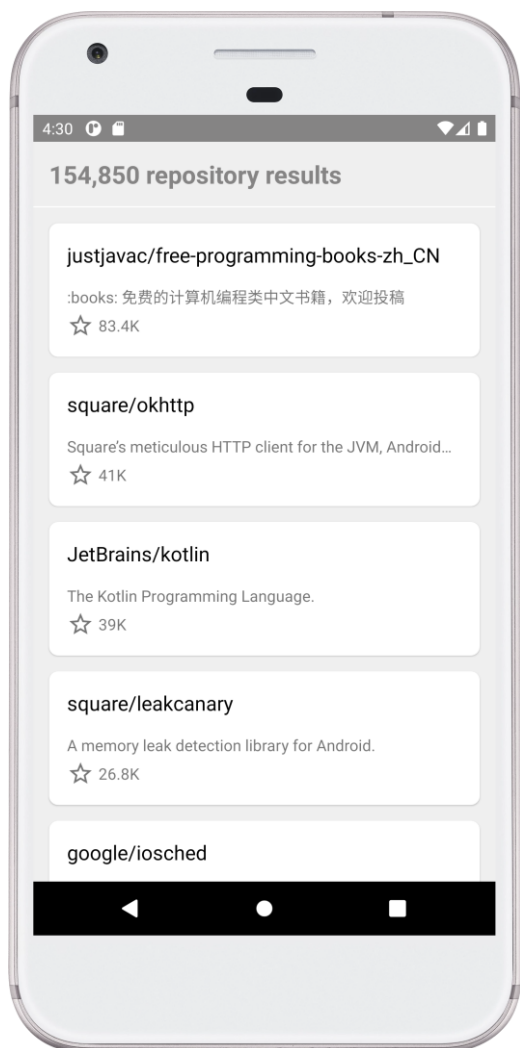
4:30

154,850 repository results

justjavac/free-programming-books-zh_CN

:books: 免费的计算机编程类中文书籍，欢迎投稿

83.4K

square/okhttp

Square's meticulous HTTP client for the JVM, Android...

41K

JetBrains/kotlin

The Kotlin Programming Language.

39K

square/leakcanary

A memory leak detection library for Android.

26.8K

google/iosched